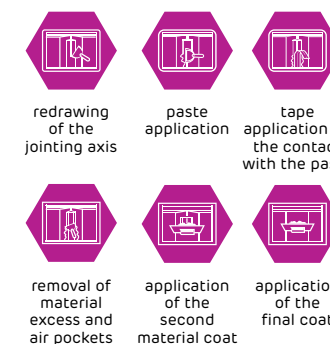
redrawing of the jointing axis

paste application

tape application the contac with the pa

removal of material excess and air pockets

application of the second material coat

applicatio of the final coat